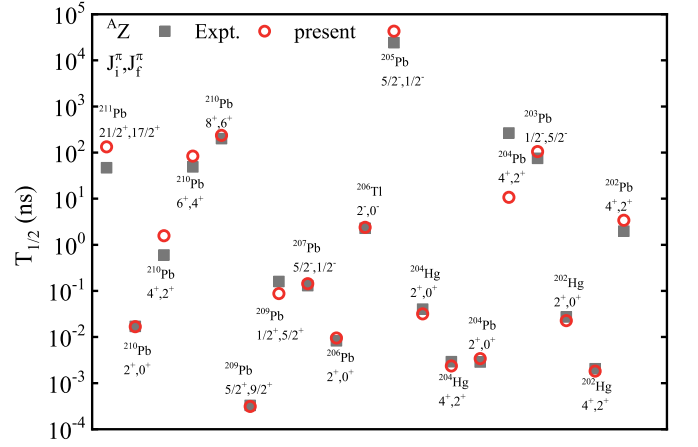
$^{A}Z$ Expt. present

$J_i^\pi, J_f^\pi$

$10^5$
$10^4$
$10^3$
$10^2$
$10^1$
$10^0$
$10^{-1}$
$10^{-2}$
$10^{-3}$
$10^{-4}$

$T_{1/2}$ (ns)

$^{211}$Pb
$21/2^+, 17/2^+$

$^{210}$Pb
$2^+, 0^+$

$^{210}$Pb
$4^+, 2^+$

$^{210}$Pb
$6^+, 4^+$

$^{210}$Pb
$8^+, 6^+$

$^{209}$Pb
$5/2^+, 9/2^+$

$^{209}$Pb
$1/2^+, 5/2^+$

$^{207}$Pb
$5/2^-, 1/2^-$

$^{206}$Pb
$2^+, 0^+$

$^{206}$Tl
$2^-, 0^-$

$^{205}$Pb
$5/2^-, 1/2^-$

$^{204}$Hg
$2^+, 0^+$

$^{204}$Hg
$4^+, 2^+$

$^{204}$Pb
$2^+, 0^+$

$^{204}$Pb
$4^+, 2^+$

$^{203}$Pb
$1/2^-, 5/2^-$

$^{202}$Hg
$2^+, 0^+$

$^{202}$Hg
$4^+, 2^+$

$^{202}$Pb
$4^+, 2^+$